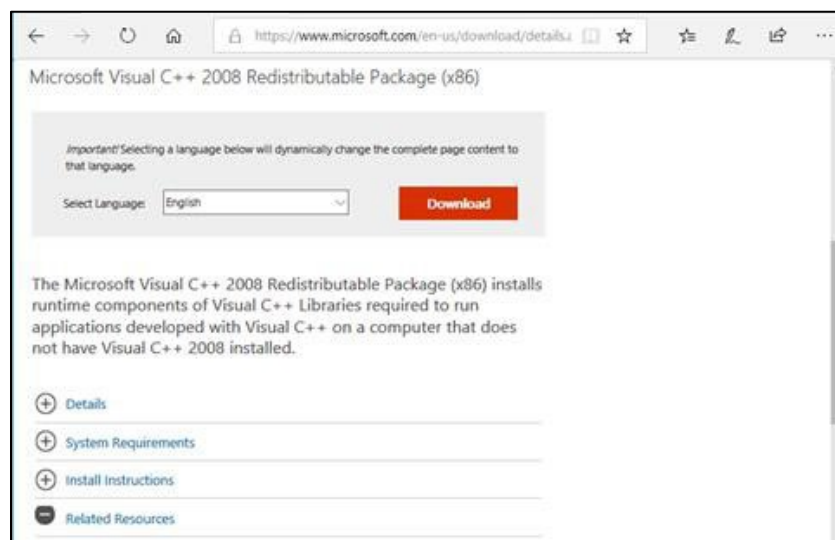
https://www.microsoft.com/en-us/download/details.a

Microsoft Visual C++ 2008 Redistributable Package (x86)

Important! Selecting a language below will dynamically change the complete page content to that language.

Select Language: English

Download

The Microsoft Visual C++ 2008 Redistributable Package (x86) installs runtime components of Visual C++ Libraries required to run applications developed with Visual C++ on a computer that does not have Visual C++ 2008 installed.

Details

System Requirements

Install Instructions

Related Resources